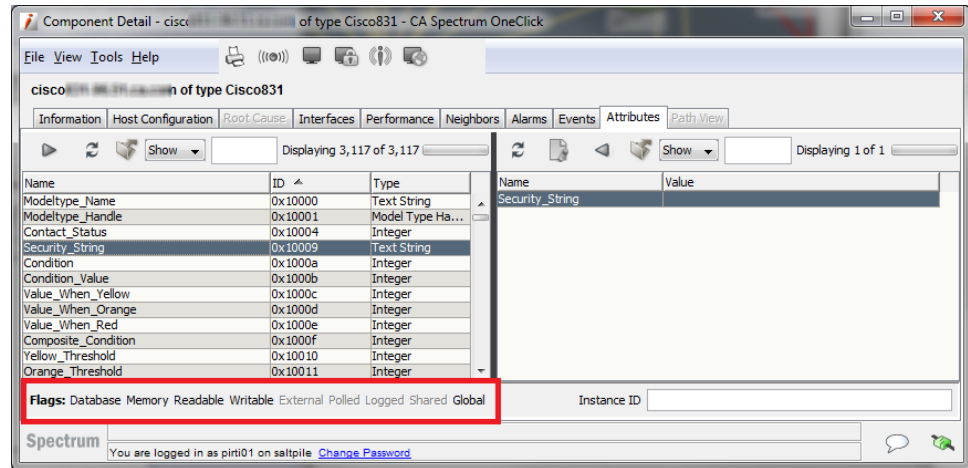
Component Detail - cisc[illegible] of type Cisco831 - CA Spectrum OneClick

File View Tools Help

cisco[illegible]n of type Cisco831

Information | Host Configuration | Root Cause | Interfaces | Performance | Neighbors | Alarms | Events | Attributes | Path View

Show Displaying 3,117 of 3,117

| Name | ID | Type |
|---|---|---|
| Modeltype_Name | 0x10000 | Text String |
| Modeltype_Handle | 0x10001 | Model Type Ha... |
| Contact_Status | 0x10004 | Integer |
| Security_String | 0x10009 | Text String |
| Condition | 0x1000a | Integer |
| Condition_Value | 0x1000b | Integer |
| Value_When_Yellow | 0x1000c | Integer |
| Value_When_Orange | 0x1000d | Integer |
| Value_When_Red | 0x1000e | Integer |
| Composite_Condition | 0x1000f | Integer |
| Yellow_Threshold | 0x10010 | Integer |
| Orange_Threshold | 0x10011 | Integer |

Show Displaying 1 of 1

| Name | Value |
|---|---|
| Security_String | |

Flags: Database Memory Readable Writable External Polled Logged Shared Global

Instance ID

Spectrum

You are logged in as pirti01 on saltpile Change Password